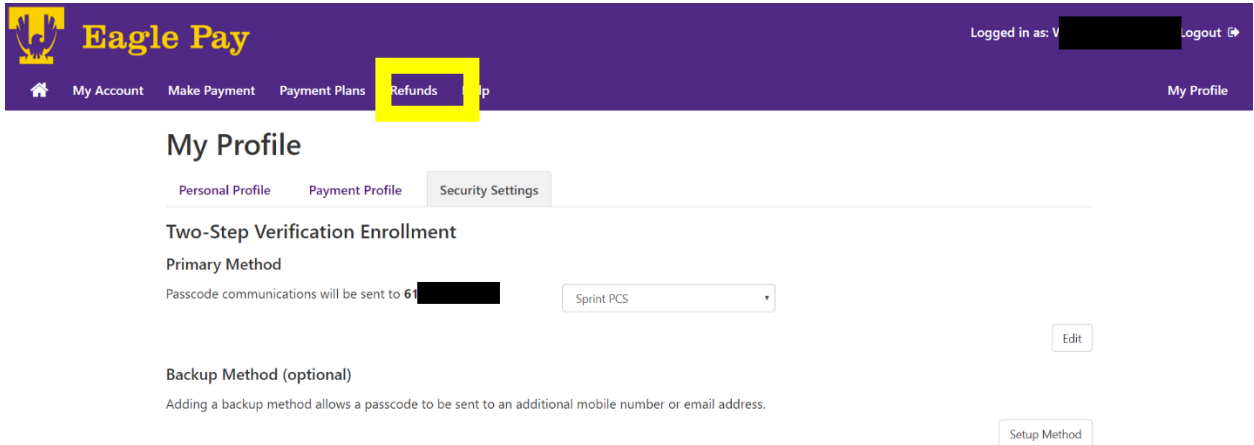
Eagle Pay

Logged in as: V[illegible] Logout

My Account Make Payment Payment Plans Refunds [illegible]lp My Profile

My Profile

Personal Profile Payment Profile Security Settings

Two-Step Verification Enrollment

Primary Method

Passcode communications will be sent to 61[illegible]

Sprint PCS

Edit

Backup Method (optional)

Adding a backup method allows a passcode to be sent to an additional mobile number or email address.

Setup Method